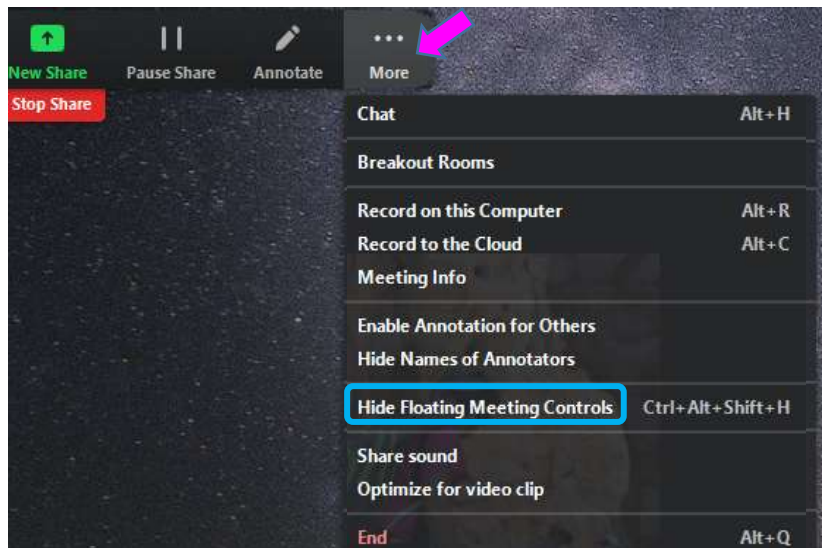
New Share
Pause Share
Annotate
More
Stop Share

Chat Alt+H

Breakout Rooms

Record on this Computer Alt+R
Record to the Cloud Alt+C
Meeting Info

Enable Annotation for Others
Hide Names of Annotators

Hide Floating Meeting Controls Ctrl+Alt+Shift+H

Share sound
Optimize for video clip

End Alt+Q